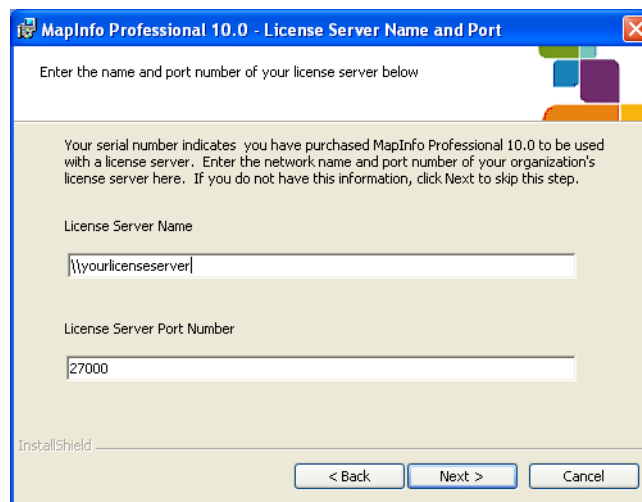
MapInfo Professional 10.0 - License Server Name and Port

Enter the name and port number of your license server below

Your serial number indicates you have purchased MapInfo Professional 10.0 to be used with a license server. Enter the network name and port number of your organization's license server here. If you do not have this information, click Next to skip this step.

License Server Name

\\yourlicenseserver

License Server Port Number

27000

InstallShield

< Back

Next >

Cancel